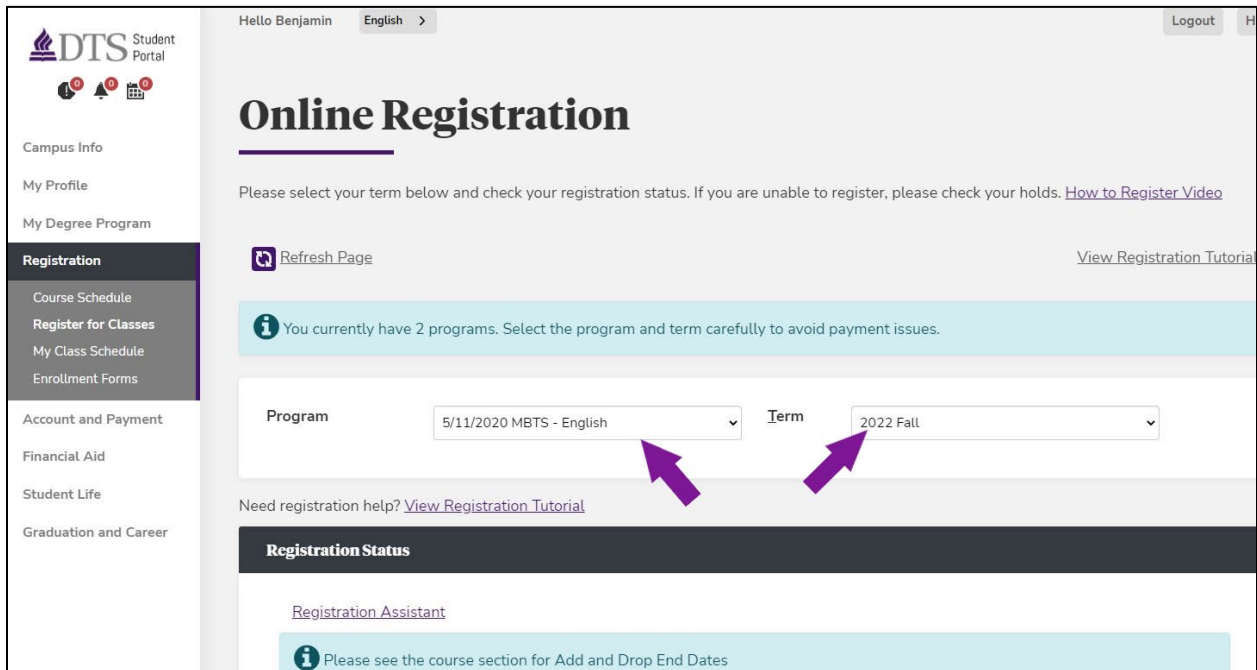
DTS Student Portal

0 0 0

Campus Info

My Profile

My Degree Program

Registration

Course Schedule

Register for Classes

My Class Schedule

Enrollment Forms

Account and Payment

Financial Aid

Student Life

Graduation and Career

Hello Benjamin English >

Logout H

Online Registration

Please select your term below and check your registration status. If you are unable to register, please check your holds. How to Register Video

Refresh Page

View Registration Tutorial

You currently have 2 programs. Select the program and term carefully to avoid payment issues.

Program 5/11/2020 MBTS - English

Term 2022 Fall

Need registration help? View Registration Tutorial

Registration Status

Registration Assistant

Please see the course section for Add and Drop End Dates